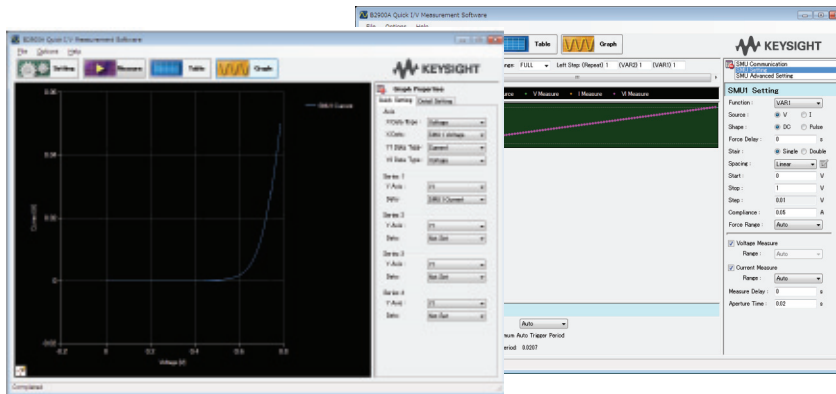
B2900A Quick I/V Measurement Software
File Options Help
Table Graph
KEYSIGHT
nen FULL Left Step (Repeat) 1 (VAR2) 1 (VAR1) 1
SMU Communication
SMU Advanced Setting
urce V Measure I Measure VI Measure
SMU1 Setting
Function : VAR1
Source : V I
Shape : DC Pulse
Force Delay : 0 s
Stair : Single Double
Spacing : Linear
Start : 0 V
Stop : 1 V
Step : 0.01 V
Compliance : 0.05 A
Force Range : Auto
Voltage Measure
Range : Auto
Current Measure
Range : Auto
Measure Delay : 0 s
Aperture Time : 0.02 s
Auto
ure Auto Trigger Period
eriod 0.0207

B2900A Quick I/V Measurement Software
File Options Help
Setting Measure Table Graph
KEYSIGHT
SMU1 Current
0.06
0.04
0.02
0.00
-0.02
0.2 0.3 0.4 0.5 0.6 0.7 0.8 0.9
Voltage [V]
Current [A]
Graph Properties
Quick Setting Detail Setting
Axis
YData Type : Voltage
X Data : SMU1 Voltage
Y1 Data Type : Current
Y4 Data Type : Voltage
Series 1
Y Axis : Y1
Data : SMU1 Current
Series 2
Y Axis : Y1
Data : Not Set
Series 3
Y Axis : Y1
Data : Not Set
Series 4
Y Axis : Y1
Data : Not Set
Completed